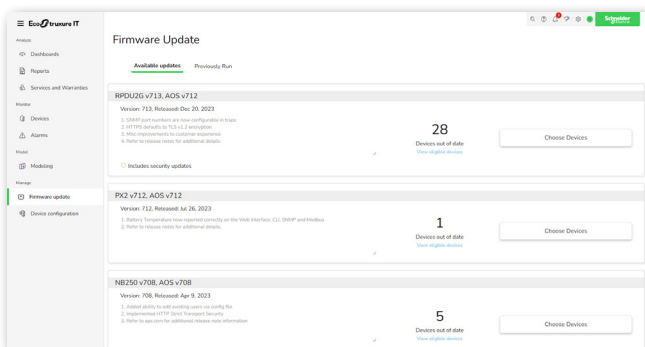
EcoStruxure IT

Analyze

Dashboards

Reports

Services and Warranties

Monitor

Devices

Alarms

Model

Modeling

Manage

Firmware update

Device configuration

Schneider Electric

Firmware Update

Available updates

Previously Run

RPDU2G v713, AOS v712

Version: 713, Released: Dec 20, 2023

1. SNMP port numbers are now configurable in traps.
2. HTTPS defaults to TLS v1.2 encryption.
3. Misc improvements to customer experience.
4. Refer to release notes for additional details.

Includes security updates

28

Devices out of date

View eligible devices

Choose Devices

PX2 v712, AOS v712

Version: 712, Released: Jul 26, 2023

1. Battery Temperature now reported correctly on the Web interface, CLI, SNMP and Modbus.
2. Refer to release notes for additional details.

1

Devices out of date

View eligible devices

Choose Devices

NB250 v708, AOS v708

Version: 708, Released: Apr 9, 2023

1. Added ability to add existing users via config file
2. Implemented HTTP Strict Transport Security
3. Refer to apc.com for additional release note information

5

Devices out of date

View eligible devices

Choose Devices